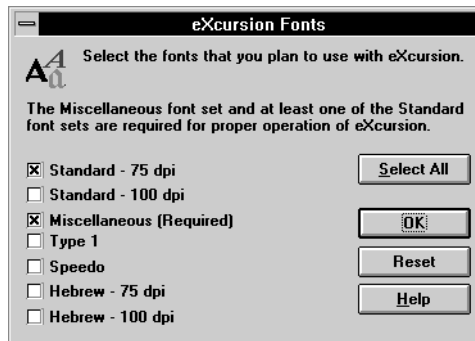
eXcursion Fonts

Select the fonts that you plan to use with eXcursion.

The Miscellaneous font set and at least one of the Standard font sets are required for proper operation of eXcursion.

☒ Standard - 75 dpi
☐ Standard - 100 dpi
☒ Miscellaneous (Required)
☐ Type 1
☐ Speedo
☐ Hebrew - 75 dpi
☐ Hebrew - 100 dpi

Select All
OK
Reset
Help